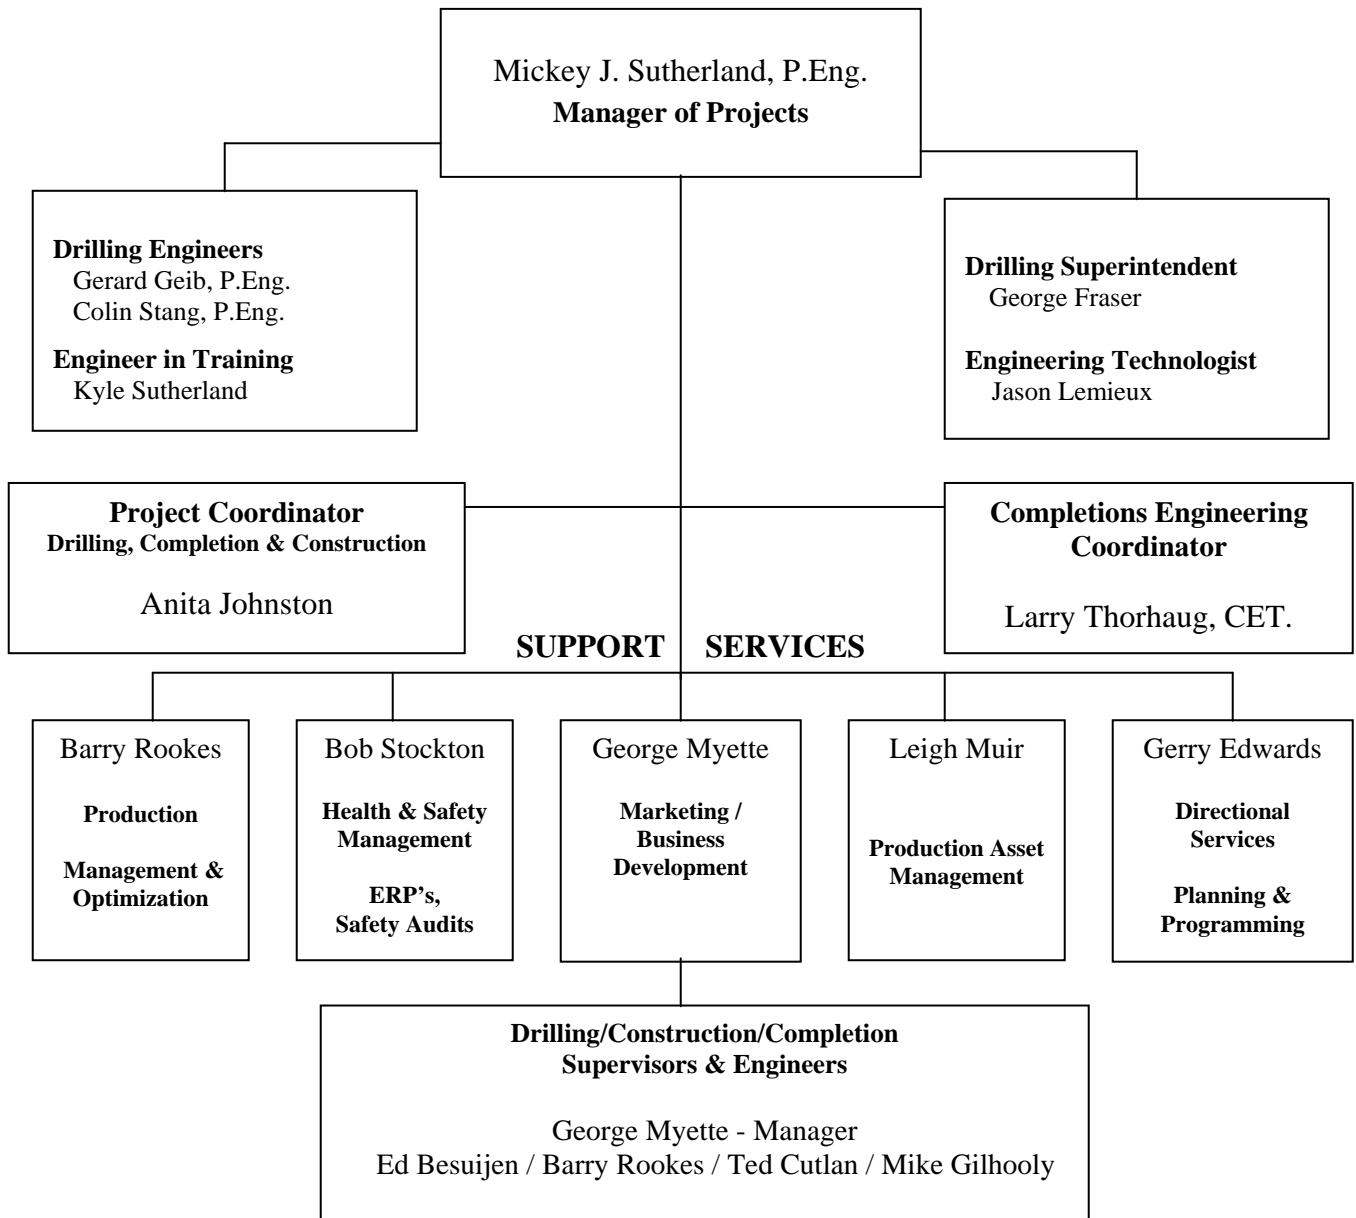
Mickey J. Sutherland, P.Eng.
**Manager of Projects**

**Drilling Engineers**
Gerard Geib, P.Eng.
Colin Stang, P.Eng.

**Engineer in Training**
Kyle Sutherland

**Drilling Superintendent**
George Fraser

**Engineering Technologist**
Jason Lemieux

**Project Coordinator**
**Drilling, Completion & Construction**

Anita Johnston

**Completions Engineering Coordinator**

Larry Thorhaug, CET.

**SUPPORT SERVICES**

Barry Rookes

**Production**

**Management & Optimization**

Bob Stockton

**Health & Safety Management**

**ERP's, Safety Audits**

George Myette

**Marketing / Business Development**

Leigh Muir

**Production Asset Management**

Gerry Edwards

**Directional Services**

**Planning & Programming**

**Drilling/Construction/Completion Supervisors & Engineers**

George Myette - Manager
Ed Besuijen / Barry Rookes / Ted Cutlan / Mike Gilhooly